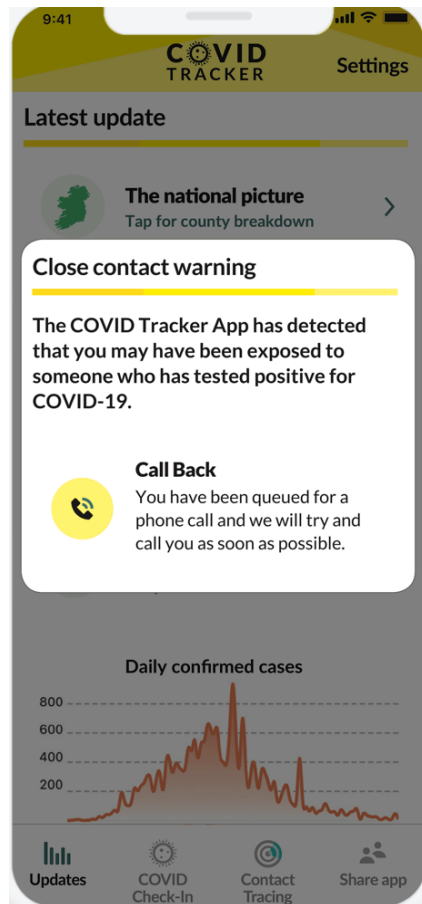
9:41

COVID TRACKER

Settings

Latest update

The national picture
Tap for county breakdown

Close contact warning

The COVID Tracker App has detected that you may have been exposed to someone who has tested positive for COVID-19.

Call Back
You have been queued for a phone call and we will try and call you as soon as possible.

Daily confirmed cases

800
600
400
200

Updates
COVID Check-In
Contact Tracing
Share app